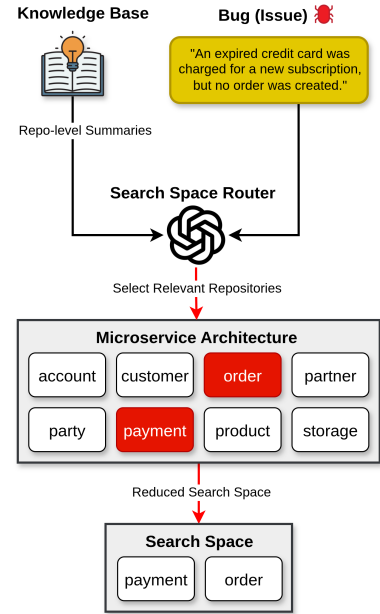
Knowledge Base

Bug (Issue)

"An expired credit card was charged for a new subscription, but no order was created."

Repo-level Summaries

Search Space Router

Select Relevant Repositories

Microservice Architecture

account

customer

order

partner

party

payment

product

storage

Reduced Search Space

Search Space

payment

order